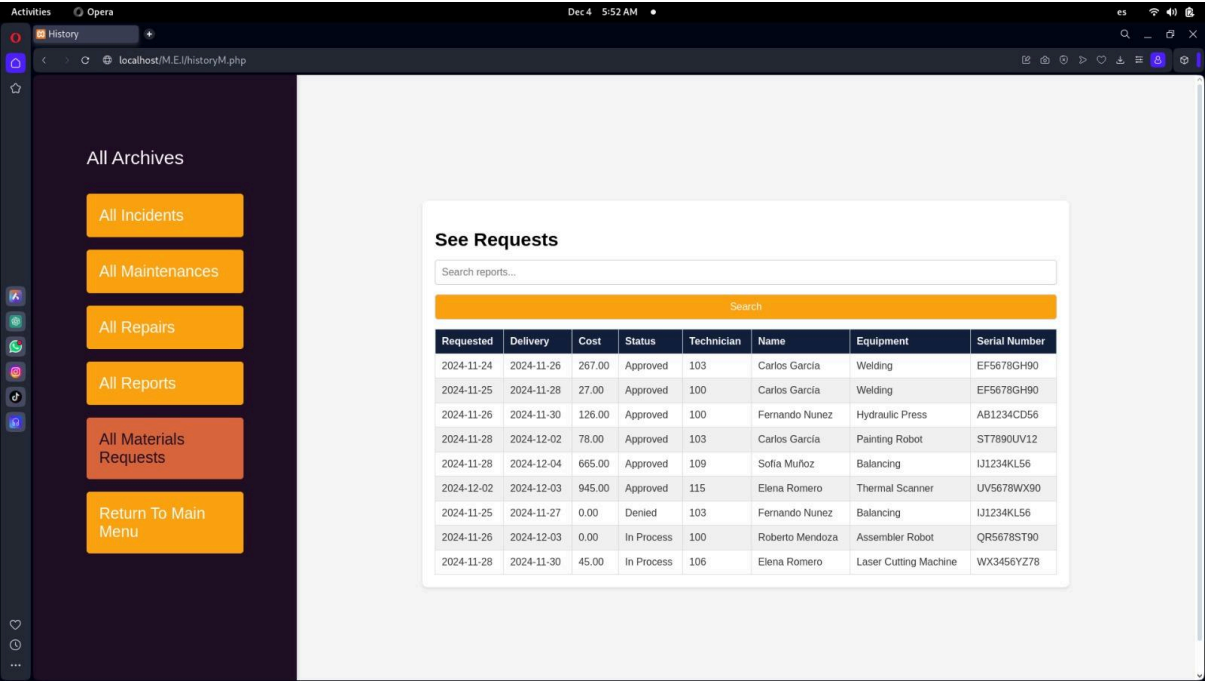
Activities Opera Dec 4 5:52 AM es

History

localhost/M.E.I/historyM.php

All Archives

All Incidents

All Maintenances

All Repairs

All Reports

All Materials Requests

Return To Main Menu

See Requests

Search reports...

Search

| Requested | Delivery | Cost | Status | Technician | Name | Equipment | Serial Number |
|---|---|---|---|---|---|---|---|
| 2024-11-24 | 2024-11-26 | 267.00 | Approved | 103 | Carlos García | Welding | EF5678GH90 |
| 2024-11-25 | 2024-11-28 | 27.00 | Approved | 100 | Carlos García | Welding | EF5678GH90 |
| 2024-11-26 | 2024-11-30 | 126.00 | Approved | 100 | Fernando Nunez | Hydraulic Press | AB1234CD56 |
| 2024-11-28 | 2024-12-02 | 78.00 | Approved | 103 | Carlos García | Painting Robot | ST7890UV12 |
| 2024-11-28 | 2024-12-04 | 665.00 | Approved | 109 | Sofía Muñoz | Balancing | IJ1234KL56 |
| 2024-12-02 | 2024-12-03 | 945.00 | Approved | 115 | Elena Romero | Thermal Scanner | UV5678WX90 |
| 2024-11-25 | 2024-11-27 | 0.00 | Denied | 103 | Fernando Nunez | Balancing | IJ1234KL56 |
| 2024-11-26 | 2024-12-03 | 0.00 | In Process | 100 | Roberto Mendoza | Assembler Robot | QR5678ST90 |
| 2024-11-28 | 2024-11-30 | 45.00 | In Process | 106 | Elena Romero | Laser Cutting Machine | WX3456YZ78 |